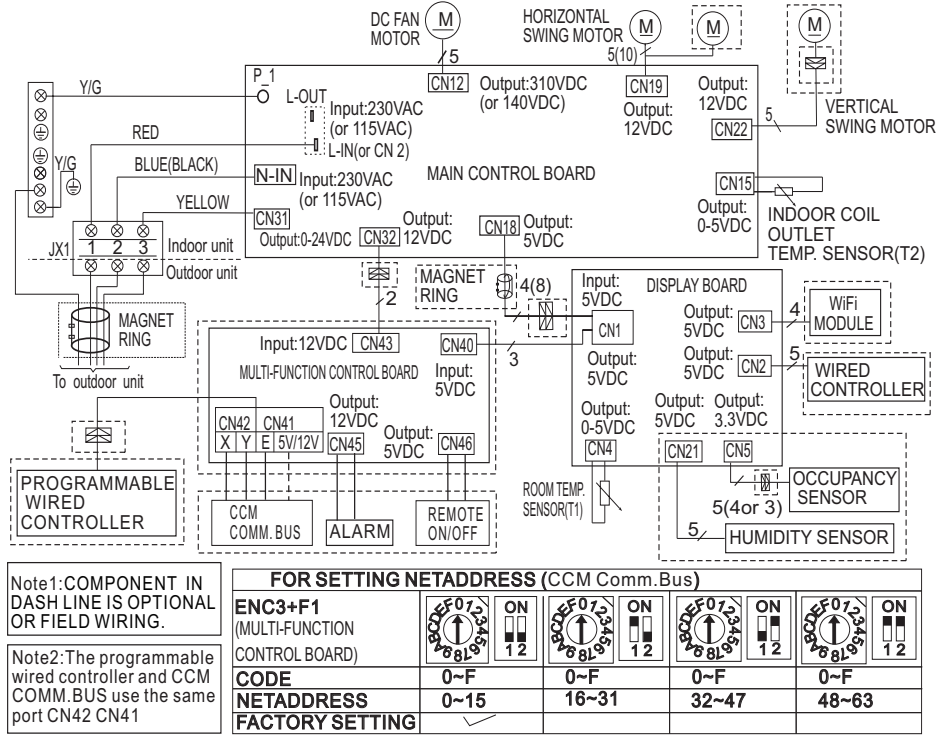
DC FAN MOTOR
M
5
HORIZONTAL SWING MOTOR
M
5(10)
M
M
P_1
Y/G
L-OUT
CN12
Output:310VDC (or 140VDC)
CN19
Output: 12VDC
Output: 12VDC
CN22
5
VERTICAL SWING MOTOR
Input:230VAC (or 115VAC)
L-IN(or CN 2)
RED
Y/G
BLUE(BLACK)
N-IN
Input:230VAC (or 115VAC)
MAIN CONTROL BOARD
CN15
YELLOW
CN31
Output: 12VDC
CN18
Output: 5VDC
Output: 0-5VDC
INDOOR COIL OUTLET TEMP. SENSOR(T2)
JX1
1 2 3
Indoor unit
Outdoor unit
Output:0-24VDC
CN32
MAGNET RING
4(8)
Input: 5VDC
DISPLAY BOARD
2
CN1
Output: 5VDC
CN3
4
WiFi MODULE
MAGNET RING
Input:12VDC
CN43
CN40
3
Output: 5VDC
Output: 5VDC
CN2
5
WIRED CONTROLLER
To outdoor unit
MULTI-FUNCTION CONTROL BOARD
Input: 5VDC
Output: 0-5VDC
Output: 5VDC
Output: 3.3VDC
Output: 12VDC
CN42
CN41
X Y E 5V/12V
CN45
Output: 5VDC
CN46
CN4
CN21
CN5
OCCUPANCY SENSOR
PROGRAMMABLE WIRED CONTROLLER
ROOM TEMP. SENSOR(T1)
5(4or 3)
CCM COMM. BUS
ALARM
REMOTE ON/OFF
5
HUMIDITY SENSOR

Note1:COMPONENT IN DASH LINE IS OPTIONAL OR FIELD WIRING.

Note2:The programmable wired controller and CCM COMM.BUS use the same port CN42 CN41

| FOR SETTING NETADDRESS (CCM Comm.Bus) | | | | |
|---|---|---|---|---|
| ENC3+F1 (MULTI-FUNCTION CONTROL BOARD) | ON 1 2 | ON 1 2 | ON 1 2 | ON 1 2 |
| CODE | 0~F | 0~F | 0~F | 0~F |
| NETADDRESS | 0~15 | 16~31 | 32~47 | 48~63 |
| FACTORY SETTING | ✓ | | | |